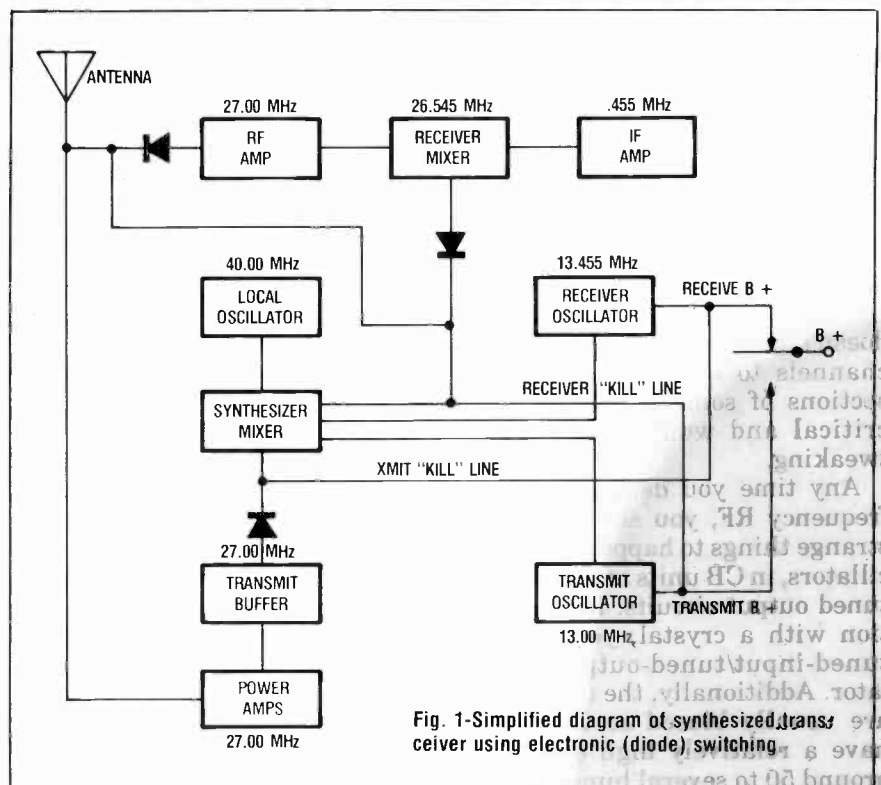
ANTENNA

27.00 MHz
RF AMP

26.545 MHz
RECEIVER MIXER

.455 MHz
IF AMP

40.00 MHz
LOCAL OSCILLATOR

13.455 MHz
RECEIVER OSCILLATOR

RECEIVE B +

B +

SYNTHESIZER MIXER

RECEIVER "KILL" LINE

XMIT "KILL" LINE

27.00 MHz
TRANSMIT BUFFER

TRANSMIT OSCILLATOR
13.00 MHz

TRANSMIT B +

POWER AMPS
27.00 MHz

Fig. 1-Simplified diagram of synthesized trans-ceiver using electronic (diode) switching

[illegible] channels to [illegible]ctions of so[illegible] critical and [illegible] tweaking.

Any time you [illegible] frequency RF, you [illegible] strange things to happ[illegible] cillators in CB units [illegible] tuned out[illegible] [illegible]tion with a crystal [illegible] tuned-input/tuned-out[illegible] lator. Additionally, the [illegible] are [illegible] have a relatively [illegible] around 50 to several hun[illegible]